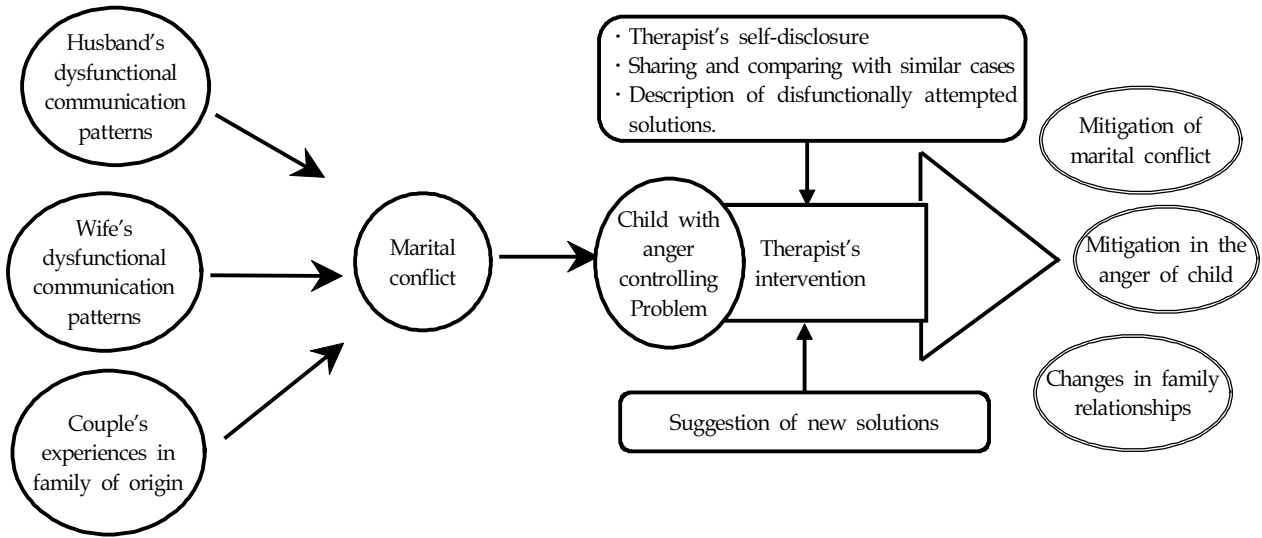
Husband's dysfunctional communication patterns

Wife's dysfunctional communication patterns

Couple's experiences in family of origin

Marital conflict

· Therapist's self-disclosure
· Sharing and comparing with similar cases
· Description of disfunctionally attempted solutions.

Child with anger controlling Problem

Therapist's intervention

Suggestion of new solutions

Mitigation of marital conflict

Mitigation in the anger of child

Changes in family relationships